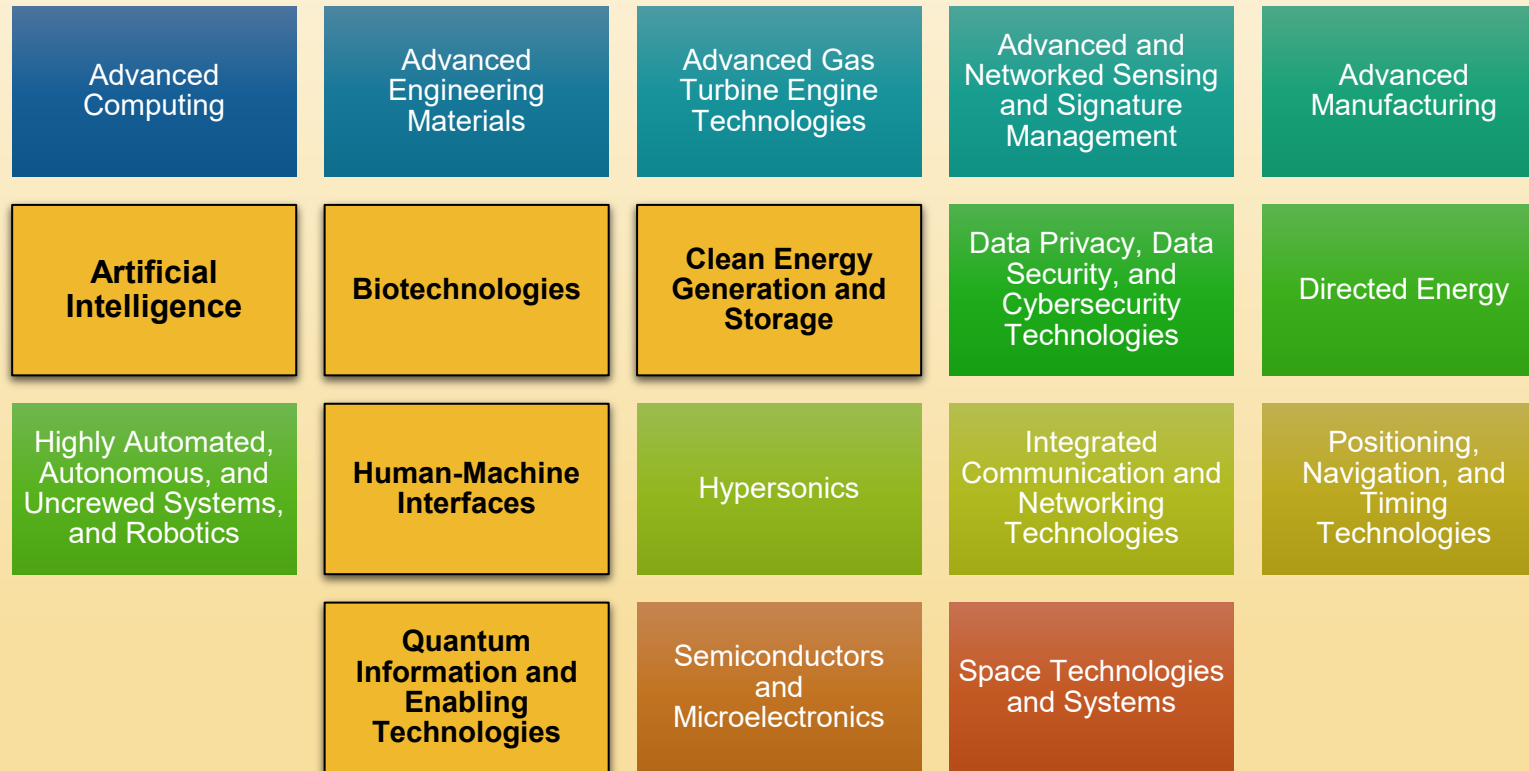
Advanced Computing

Advanced Engineering Materials

Advanced Gas Turbine Engine Technologies

Advanced and Networked Sensing and Signature Management

Advanced Manufacturing

Artificial Intelligence

Biotechnologies

Clean Energy Generation and Storage

Data Privacy, Data Security, and Cybersecurity Technologies

Directed Energy

Highly Automated, Autonomous, and Uncrewed Systems, and Robotics

Human-Machine Interfaces

Hypersonics

Integrated Communication and Networking Technologies

Positioning, Navigation, and Timing Technologies

Quantum Information and Enabling Technologies

Semiconductors and Microelectronics

Space Technologies and Systems